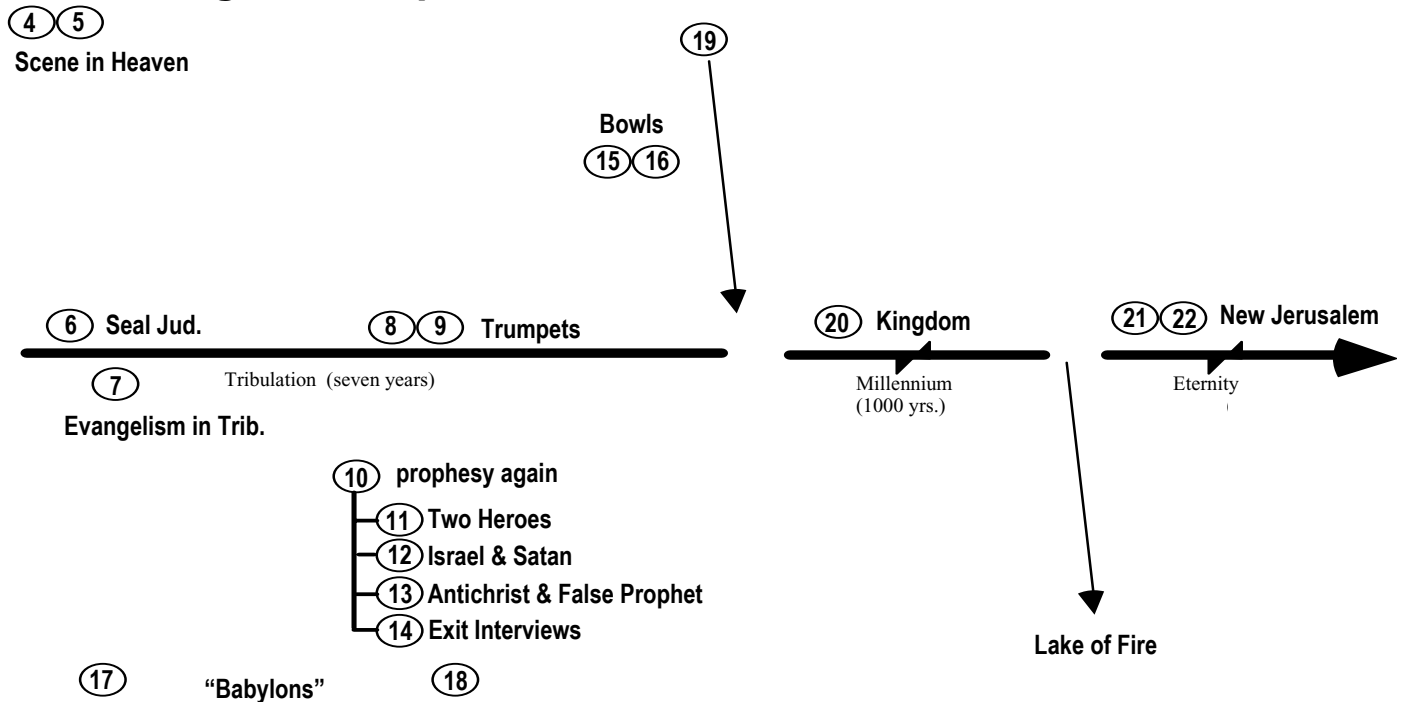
4 5
Scene in Heaven

19

Bowls
15 16

6 Seal Jud.

8 9 Trumpets

20 Kingdom

21 22 New Jerusalem

7

Tribulation (seven years)

Millennium (1000 yrs.)

Eternity

Evangelism in Trib.

10 prophesy again
11 Two Heroes
12 Israel & Satan
13 Antichrist & False Prophet
14 Exit Interviews

Lake of Fire

17 "Babylons" 18